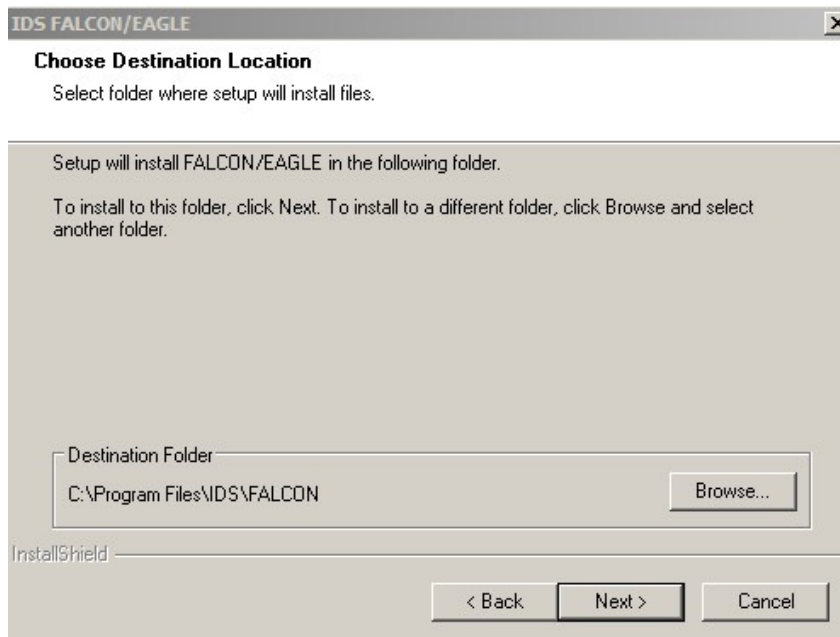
IDS FALCON/EAGLE

Choose Destination Location

Select folder where setup will install files.

Setup will install FALCON/EAGLE in the following folder.

To install to this folder, click Next. To install to a different folder, click Browse and select another folder.

Destination Folder

C:\Program Files\IDS\FALCON

Browse...

InstallShield

< Back

Next >

Cancel